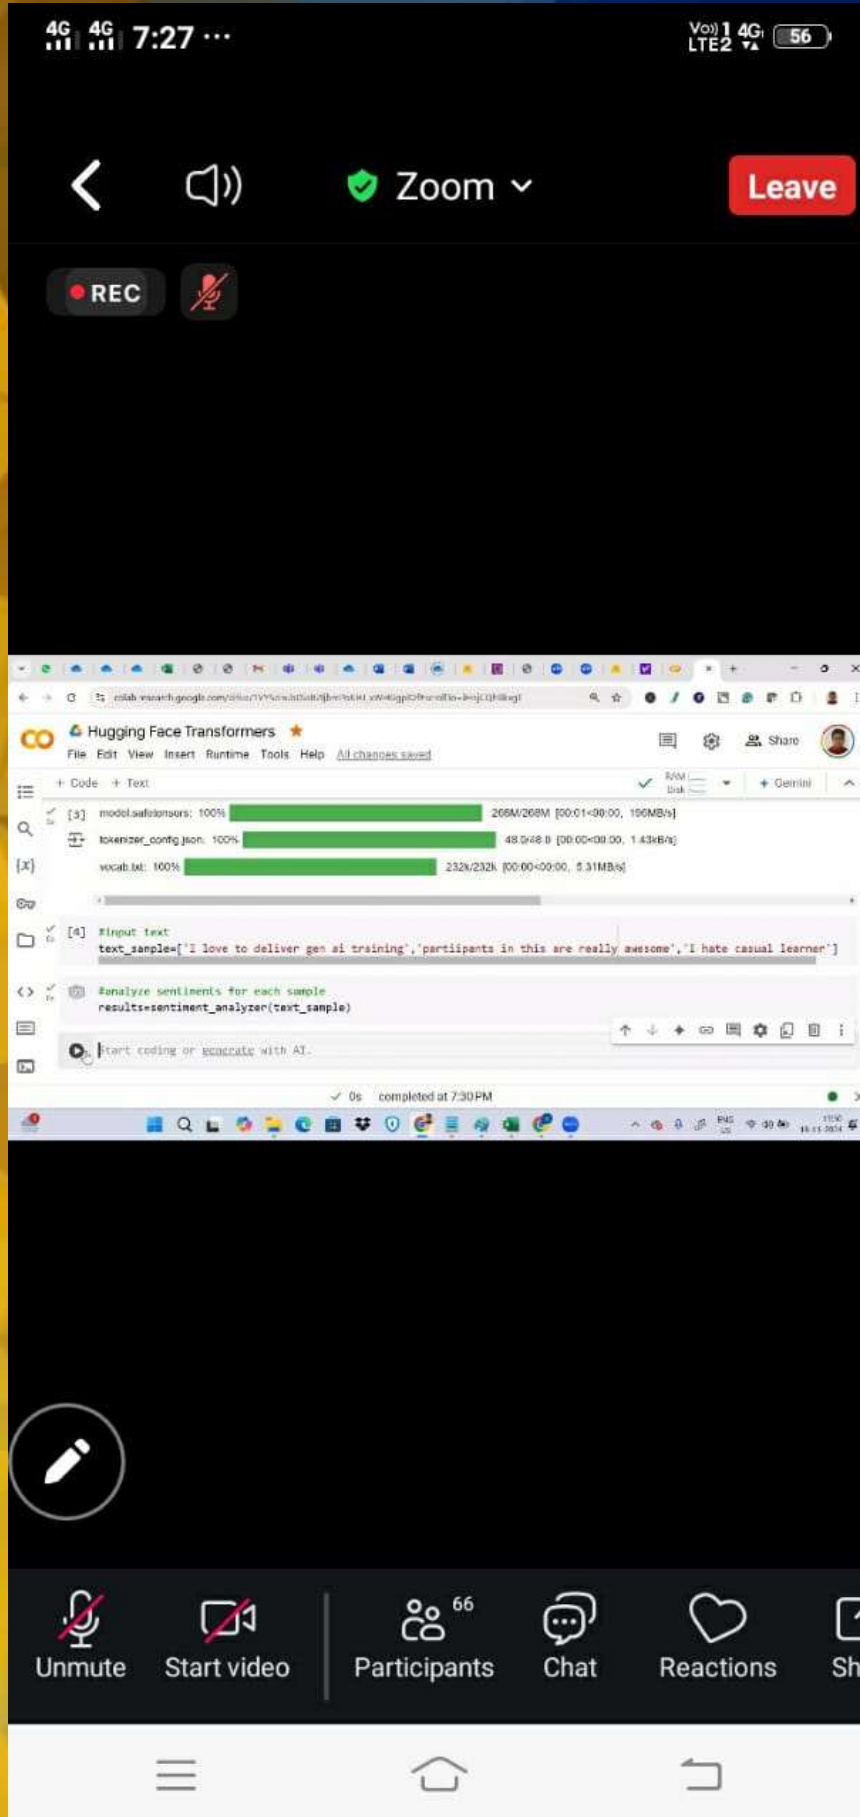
4G 4G 7:27 ···

Vo) 1 LTE2 4G 56

Zoom

Leave

REC

colab.research.google.com/drive/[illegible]

CO Hugging Face Transformers

File Edit View Insert Runtime Tools Help All changes saved

Share

+ Code + Text

RAM Disk

+ Gemini

[3] model.safetensors: 100% 268M/268M [00:01<00:00, 196MB/s]

tokenizer_config.json: 100% 48.0/48.0 [00:00<00:00, 1.43kB/s]

vocab.txt: 100% 232k/232k [00:00<00:00, 5.31MB/s]

[4] #input text
text_sample=['I love to deliver gen ai training','partiipants in this are really awesome','I hate casual learner']

#analyze sentiments for each sample
results=sentiment_analyzer(text_sample)

Start coding or generate with AI.

✓ 0s completed at 7:30 PM

ENG US

Unmute

Start video

66

Participants

Chat

Reactions

Sh